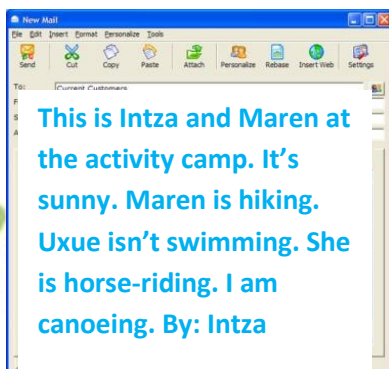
New Mail

File Edit Insert Format Personalize Tools

Send Cut Copy Paste Attach Personalize Rebase Insert Web Settings

To: Current Customers

This is Intza and Maren at the activity camp. It's sunny. Maren is hiking. Uxue isn't swimming. She is horse-riding. I am canoeing. By: Intza